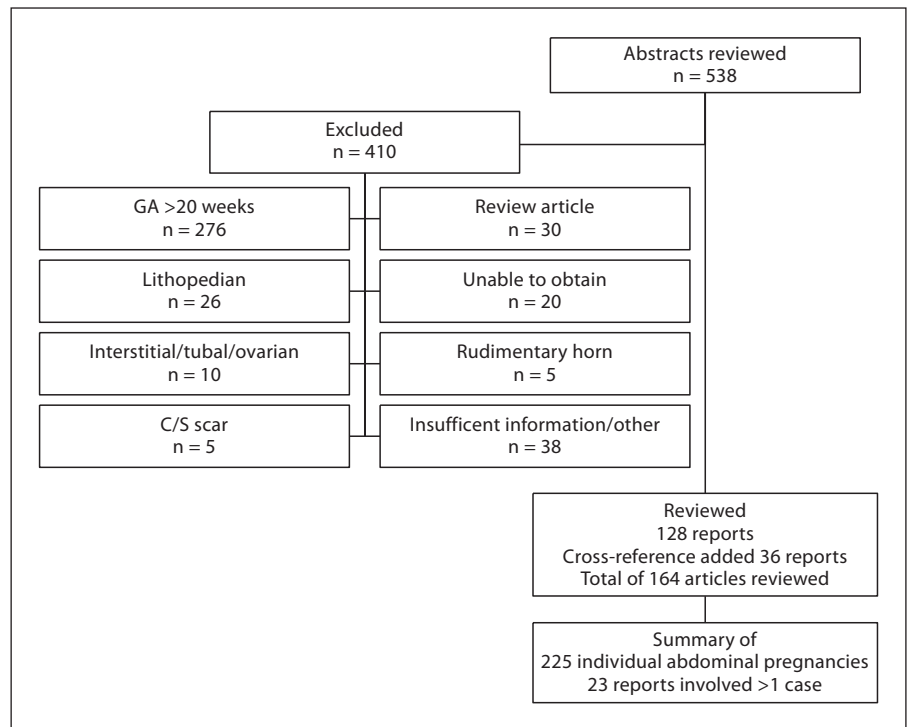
Abstracts reviewed
n = 538

Excluded
n = 410

GA >20 weeks
n = 276

Review article
n = 30

Lithopedian
n = 26

Unable to obtain
n = 20

Interstitial/tubal/ovarian
n = 10

Rudimentary horn
n = 5

C/S scar
n = 5

Insufficent information/other
n = 38

Reviewed
128 reports
Cross-reference added 36 reports
Total of 164 articles reviewed

Summary of
225 individual abdominal pregnancies
23 reports involved >1 case